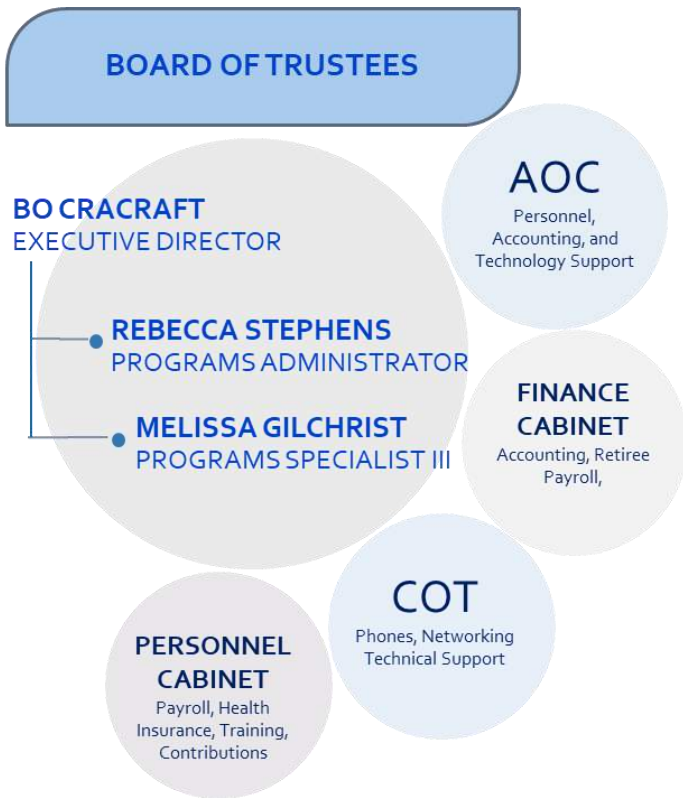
BOARD OF TRUSTEES

BO CRACRAFT
EXECUTIVE DIRECTOR

REBECCA STEPHENS
PROGRAMS ADMINISTRATOR

MELISSA GILCHRIST
PROGRAMS SPECIALIST III

AOC
Personnel, Accounting, and Technology Support

FINANCE CABINET
Accounting, Retiree Payroll,

COT
Phones, Networking Technical Support

PERSONNEL CABINET
Payroll, Health Insurance, Training, Contributions